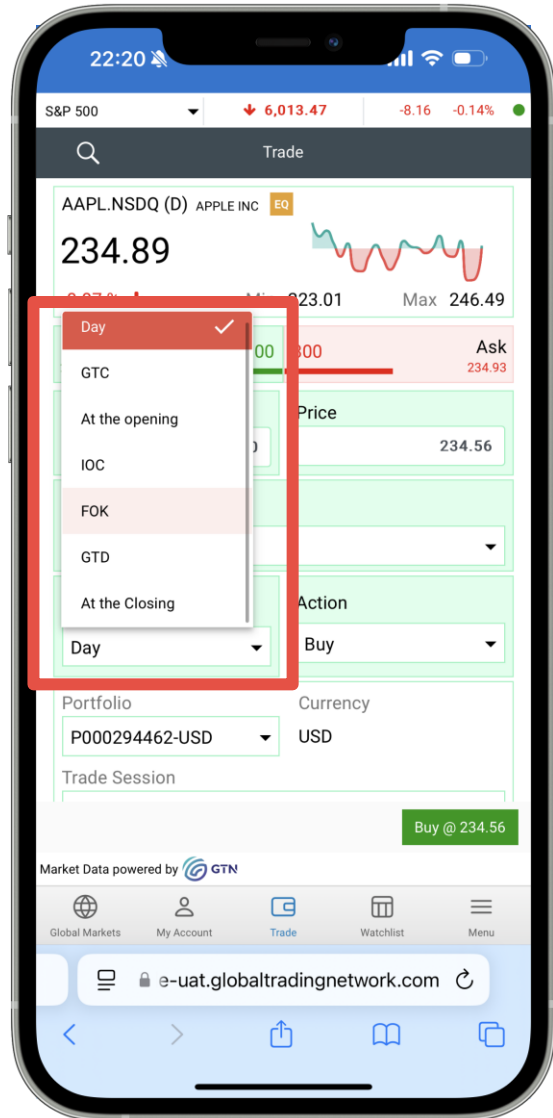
22:20

S&P 500 6,013.47 -8.16 -0.14%

Trade

AAPL.NSDQ (D) APPLE INC EQ

234.89

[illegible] Min 223.01 Max 246.49

Day
GTC
At the opening
IOC
FOK
GTD
At the Closing

00 300 Ask
234.93

Price
234.56

Day

Action
Buy

Portfolio
P000294462-USD

Currency
USD

Trade Session

Buy @ 234.56

Market Data powered by GTN

Global Markets My Account Trade Watchlist Menu

e-uat.globaltradingnetwork.com